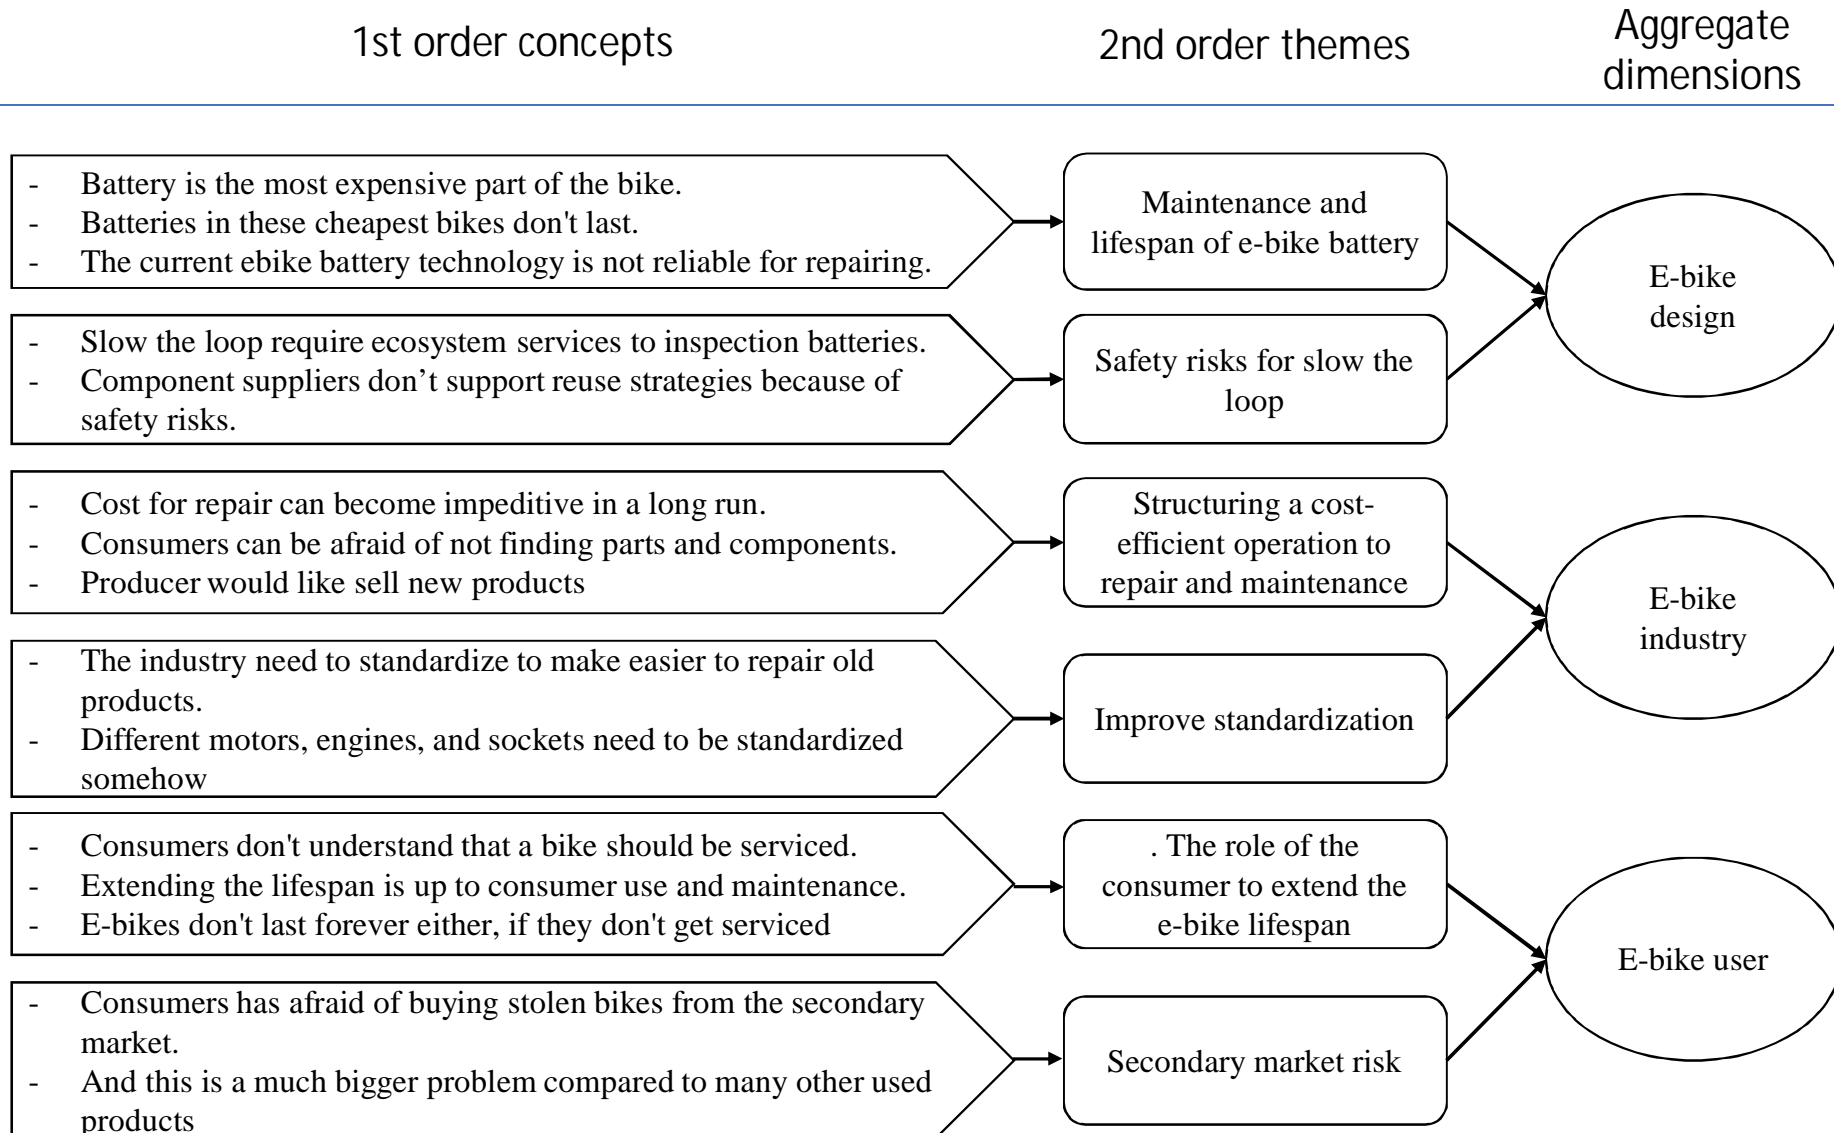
1st order concepts

2nd order themes

Aggregate dimensions

- Battery is the most expensive part of the bike.
- Batteries in these cheapest bikes don't last.
- The current ebike battery technology is not reliable for repairing.

Maintenance and lifespan of e-bike battery

- Slow the loop require ecosystem services to inspection batteries.
- Component suppliers don’t support reuse strategies because of safety risks.

Safety risks for slow the loop

E-bike design

- Cost for repair can become impeditive in a long run.
- Consumers can be afraid of not finding parts and components.
- Producer would like sell new products

Structuring a cost-efficient operation to repair and maintenance

- The industry need to standardize to make easier to repair old products.
- Different motors, engines, and sockets need to be standardized somehow

Improve standardization

E-bike industry

- Consumers don't understand that a bike should be serviced.
- Extending the lifespan is up to consumer use and maintenance.
- E-bikes don't last forever either, if they don't get serviced

. The role of the consumer to extend the e-bike lifespan

- Consumers has afraid of buying stolen bikes from the secondary market.
- And this is a much bigger problem compared to many other used products

Secondary market risk

E-bike user